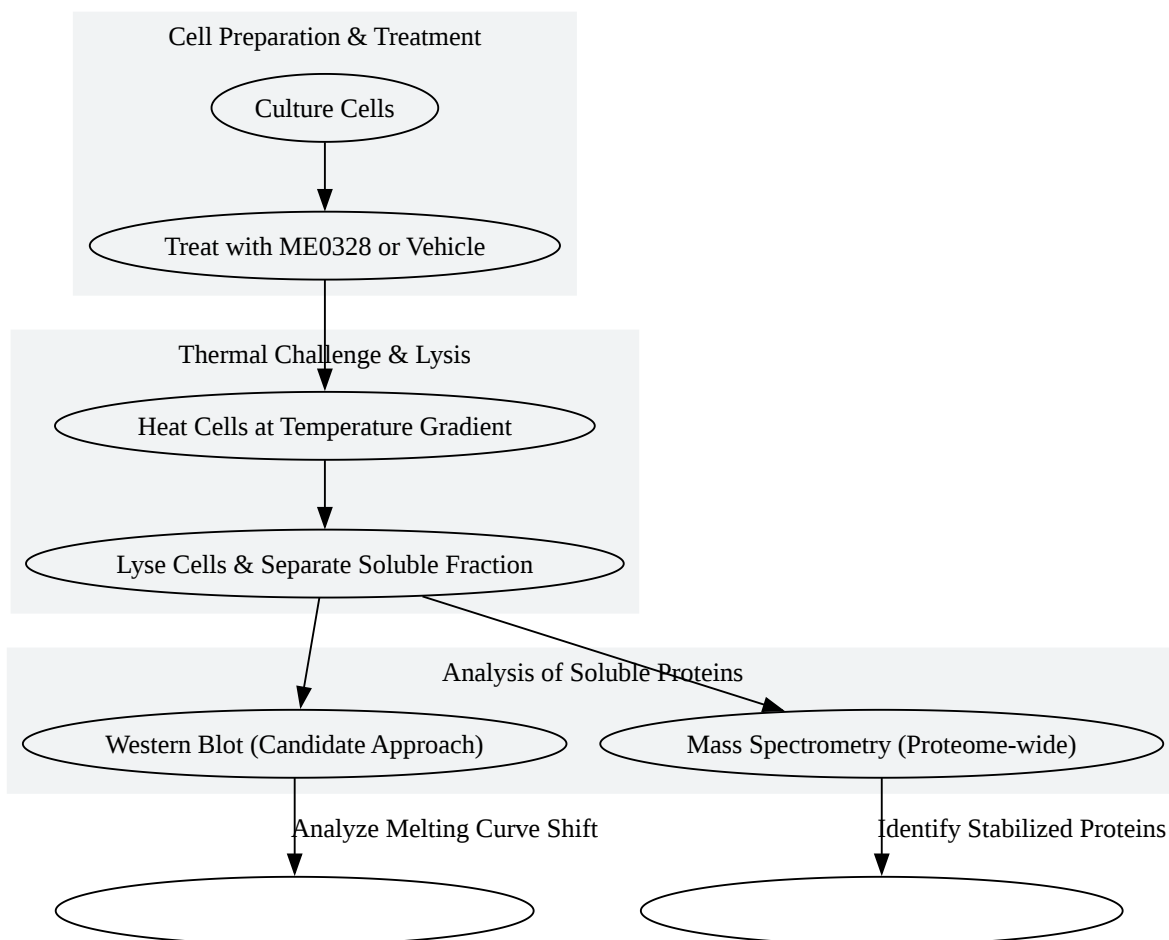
Cell Preparation & Treatment

Culture Cells

Treat with ME0328 or Vehicle

Thermal Challenge & Lysis

Heat Cells at Temperature Gradient

Lyse Cells & Separate Soluble Fraction

Analysis of Soluble Proteins

Western Blot (Candidate Approach)

Mass Spectrometry (Proteome-wide)

Analyze Melting Curve Shift

Identify Stabilized Proteins